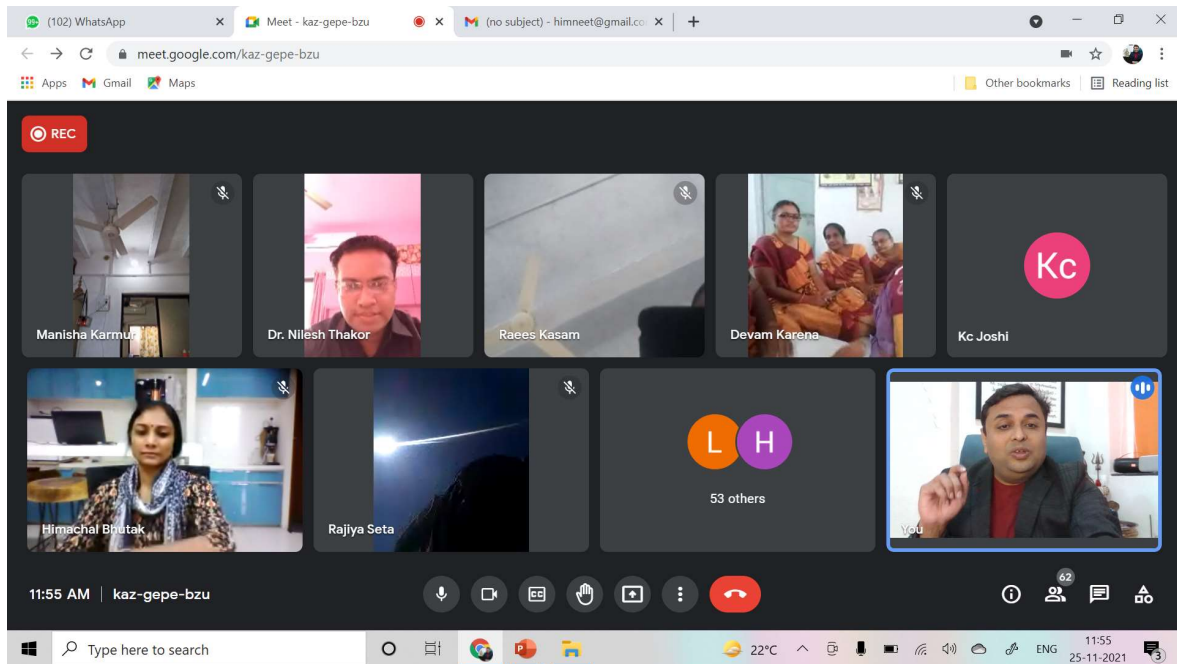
(102) WhatsApp
Meet - kaz-gepe-bzu
(no subject) - himneet@gmail.co
meet.google.com/kaz-gepe-bzu
Apps Gmail Maps
Other bookmarks
Reading list
REC
Manisha Karmur
Dr. Nilesh Thakor
Raees Kasam
Devam Karena
Kc
Kc Joshi
Himachal Bhutak
Rajiya Seta
L H
53 others
You
11:55 AM | kaz-gepe-bzu
62
Type here to search
22°C
ENG
11:55
25-11-2021
3